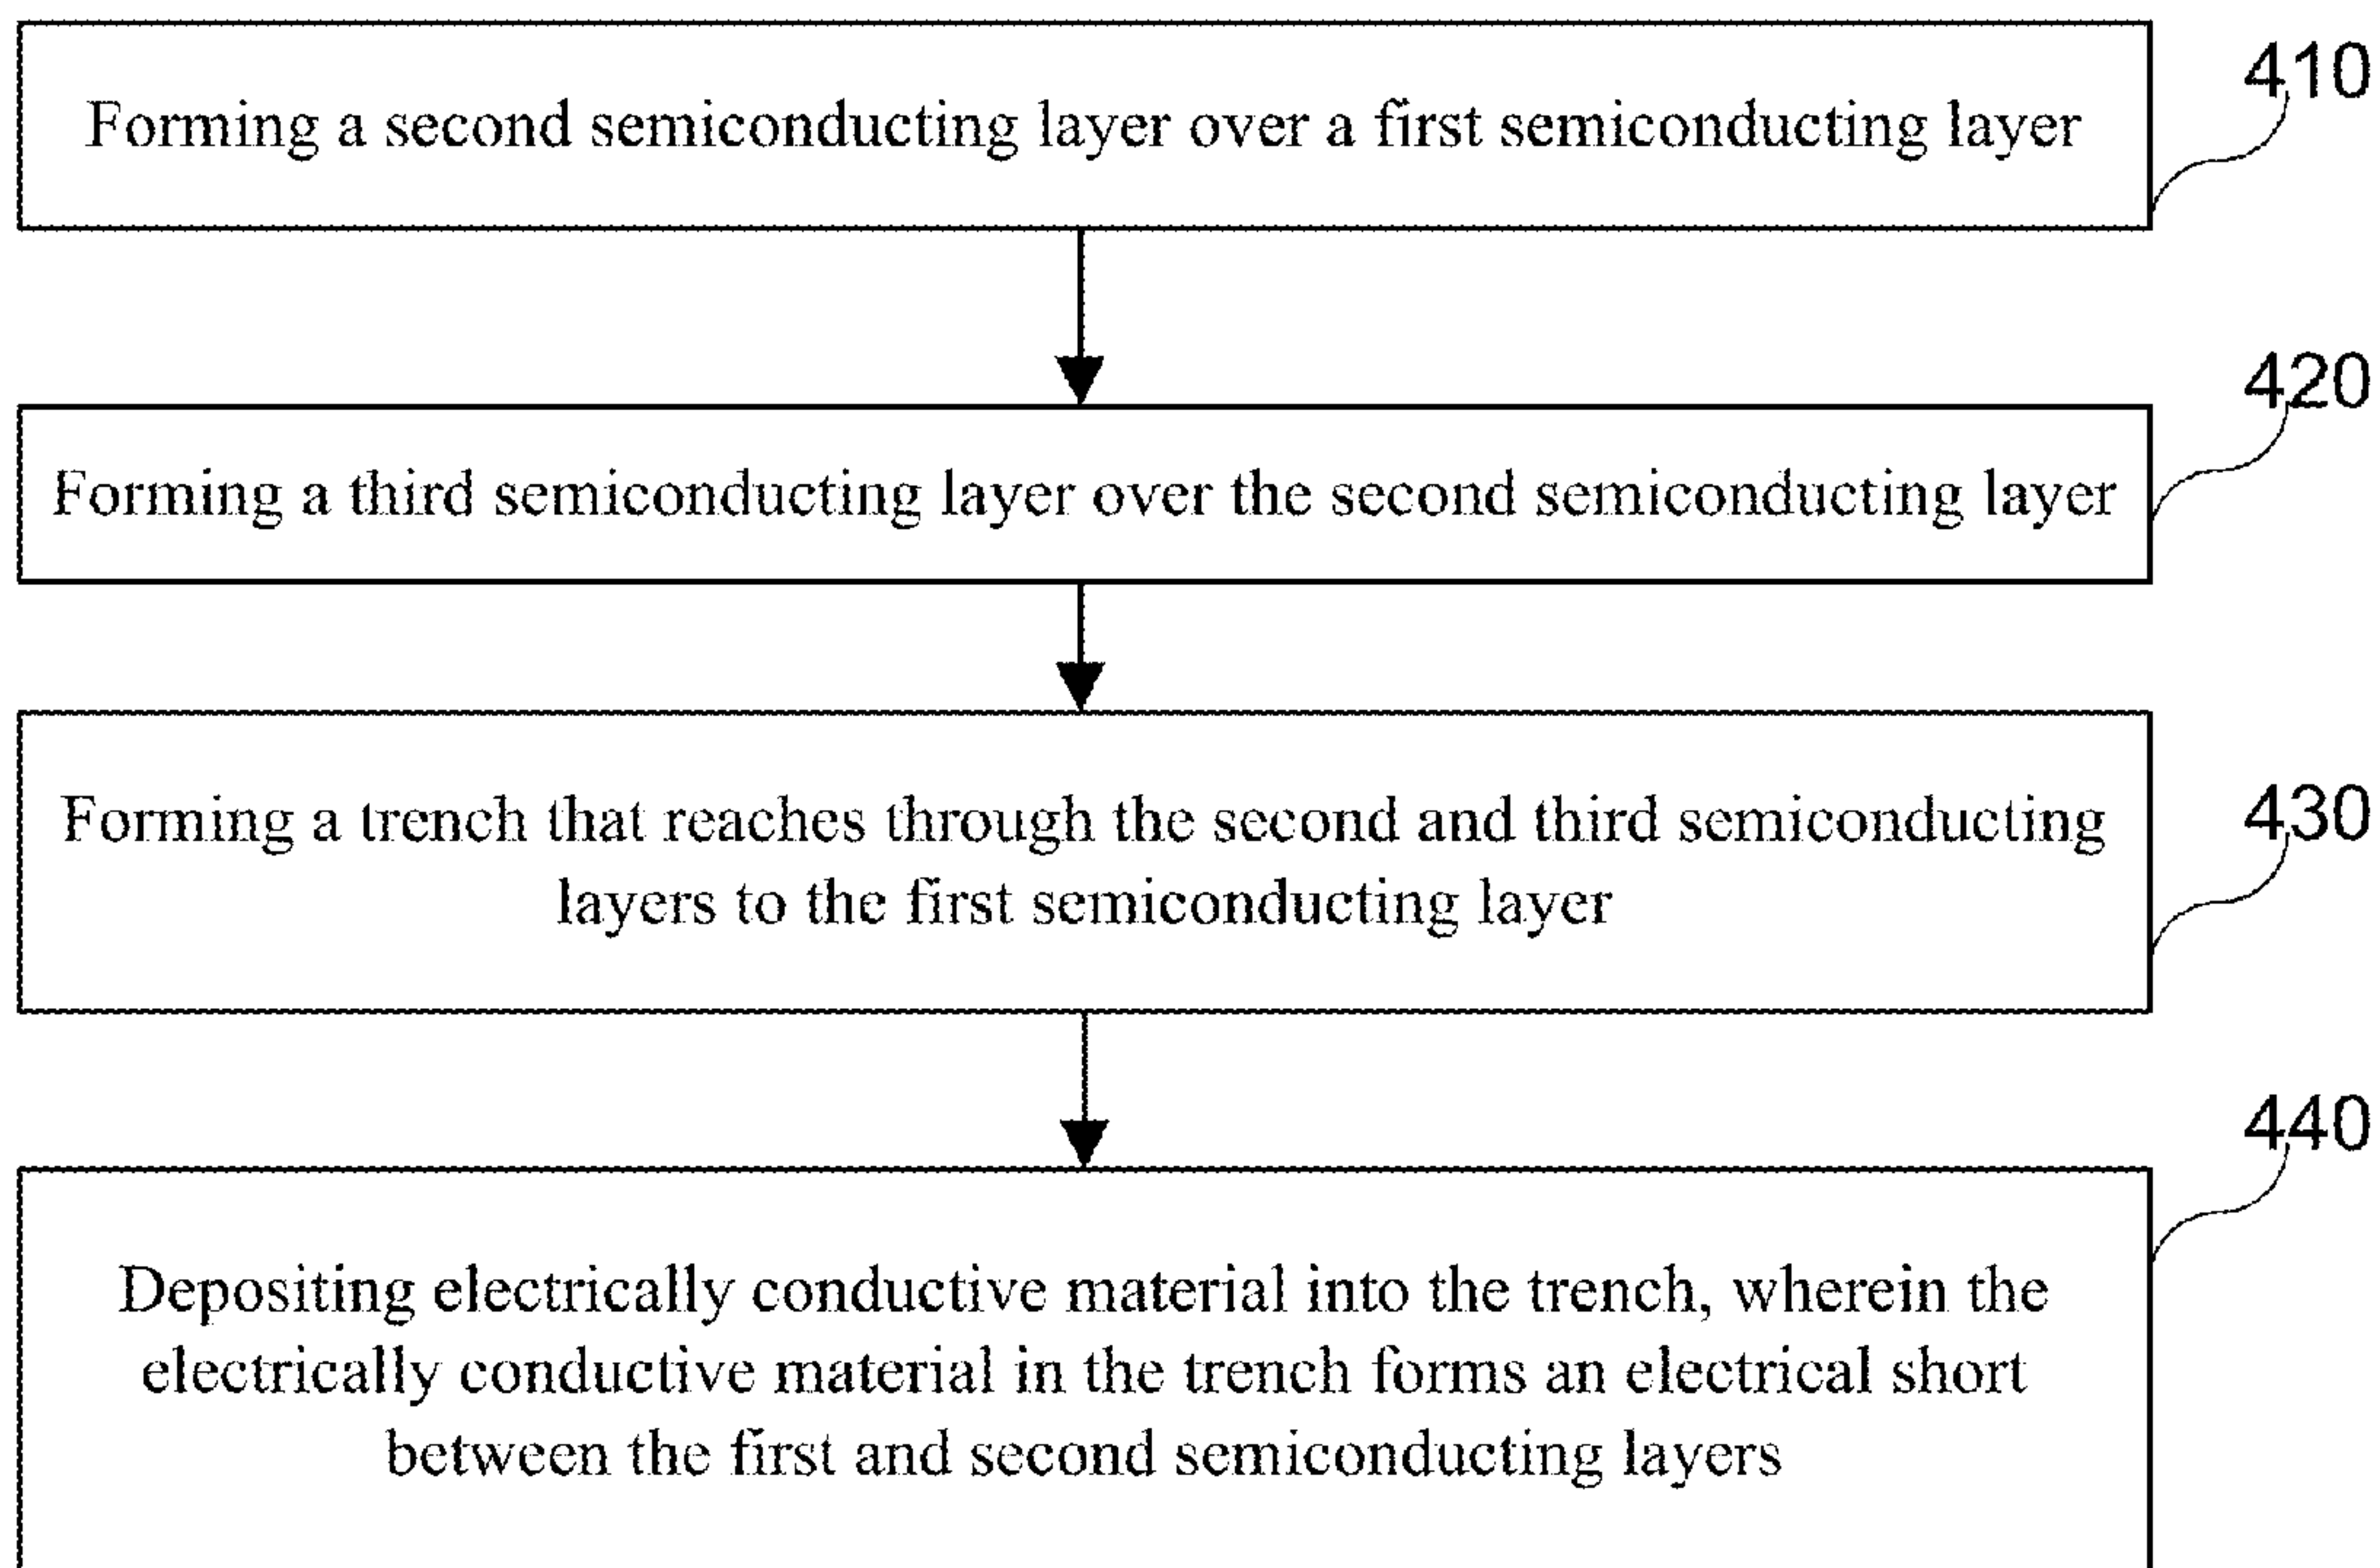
Forming a second semiconducting layer over a first semiconducting layer

410

Forming a third semiconducting layer over the second semiconducting layer

420

Forming a trench that reaches through the second and third semiconducting layers to the first semiconducting layer

430

Depositing electrically conductive material into the trench, wherein the electrically conductive material in the trench forms an electrical short between the first and second semiconducting layers

440